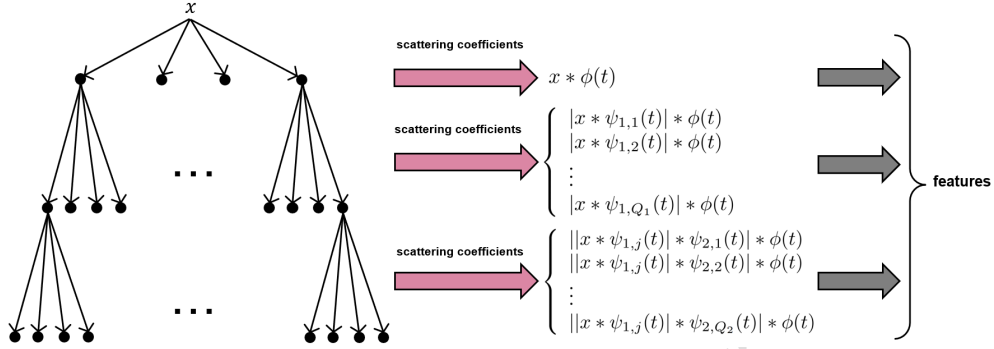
$x$

...

...

scattering coefficients

$x * \phi(t)$

scattering coefficients

$|x * \psi_{1,1}(t)| * \phi(t)$
$|x * \psi_{1,2}(t)| * \phi(t)$
$\vdots$
$|x * \psi_{1,Q_1}(t)| * \phi(t)$

scattering coefficients

$||x * \psi_{1,j}(t)| * \psi_{2,1}(t)| * \phi(t)$
$||x * \psi_{1,j}(t)| * \psi_{2,2}(t)| * \phi(t)$
$\vdots$
$||x * \psi_{1,j}(t)| * \psi_{2,Q_2}(t)| * \phi(t)$

features